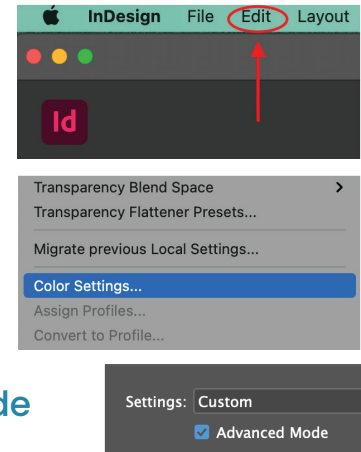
InDesign File Edit Layout

Id

Transparency Blend Space >
Transparency Flattener Presets...
Migrate previous Local Settings...
Color Settings...
Assign Profiles...
Convert to Profile...

de

Settings: Custom
Advanced Mode